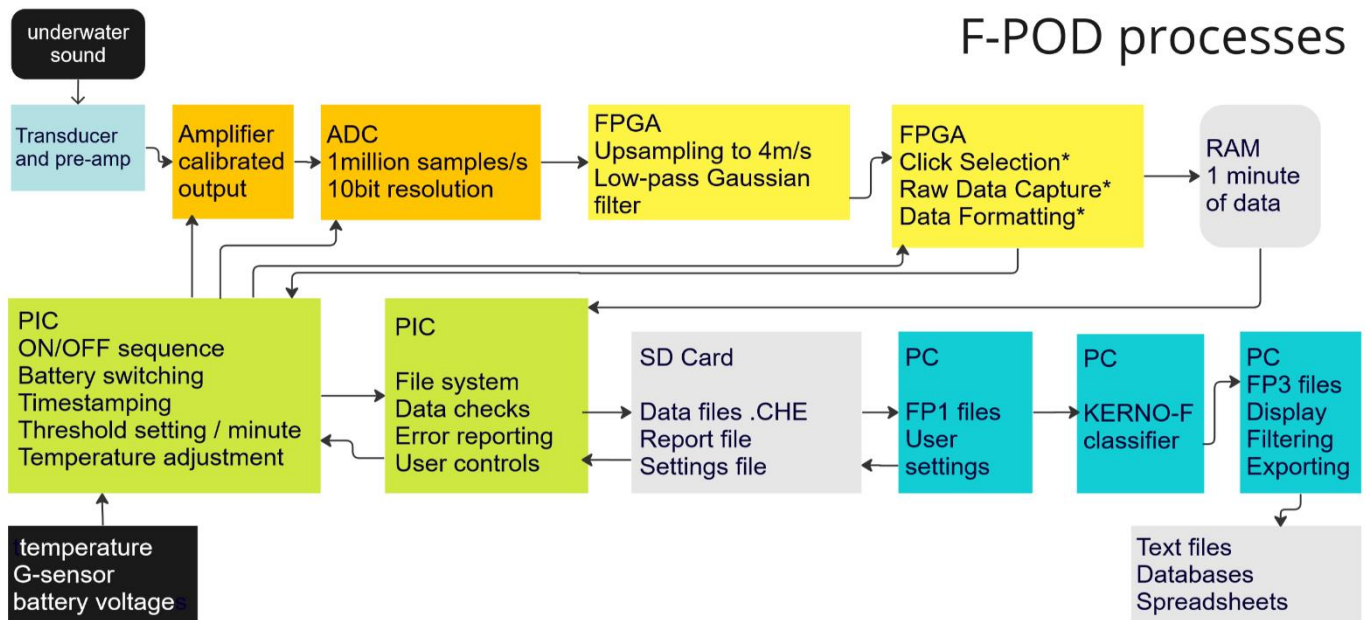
F-POD processes

underwater sound

Transducer and pre-amp

Amplifier calibrated output

ADC
1million samples/s
10bit resolution

FPGA
Upsampling to 4m/s
Low-pass Gaussian filter

FPGA
Click Selection*
Raw Data Capture*
Data Formatting*

RAM
1 minute of data

PIC
ON/OFF sequence
Battery switching
Timestamping
Threshold setting / minute
Temperature adjustment

PIC
File system
Data checks
Error reporting
User controls

SD Card
Data files .CHE
Report file
Settings file

PC
FP1 files
User settings

PC
KERNO-F classifier

PC
FP3 files
Display
Filtering
Exporting

temperature
G-sensor
battery voltage

Text files
Databases
Spreadsheets